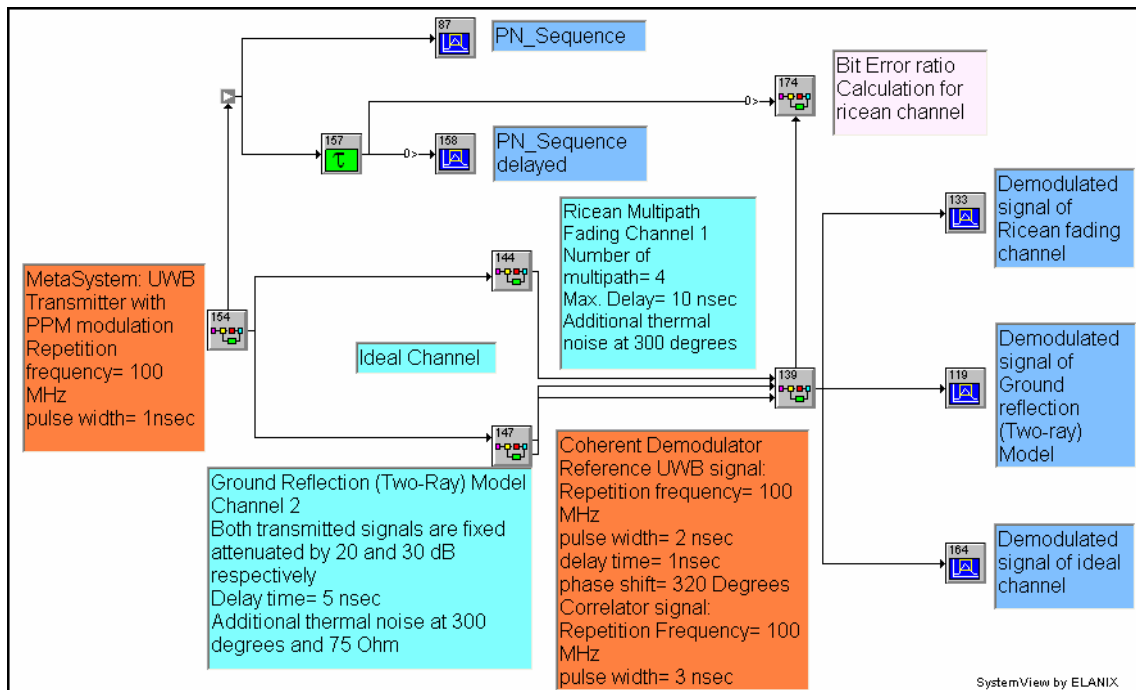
87

PN_Sequence

Bit Error ratio Calculation for ricean channel

174

0>

157

$\tau$

0>

158

PN_Sequence delayed

133

Demodulated signal of Ricean fading channel

Ricean Multipath Fading Channel 1
Number of multipath= 4
Max. Delay= 10 nsec
Additional thermal noise at 300 degrees

144

MetaSystem: UWB Transmitter with PPM modulation
Repetition frequency= 100 MHz
pulse width= 1nsec

154

Ideal Channel

139

119

Demodulated signal of Ground reflection (Two-ray) Model

147

Coherent Demodulator
Reference UWB signal:
Repetition frequency= 100 MHz
pulse width= 2 nsec
delay time= 1nsec
phase shift= 320 Degrees
Correlator signal:
Repetition Frequency= 100 MHz
pulse width= 3 nsec

Ground Reflection (Two-Ray) Model Channel 2
Both transmitted signals are fixed attenuated by 20 and 30 dB respectively
Delay time= 5 nsec
Additional thermal noise at 300 degrees and 75 Ohm

164

Demodulated signal of ideal channel

SystemView by ELANIX